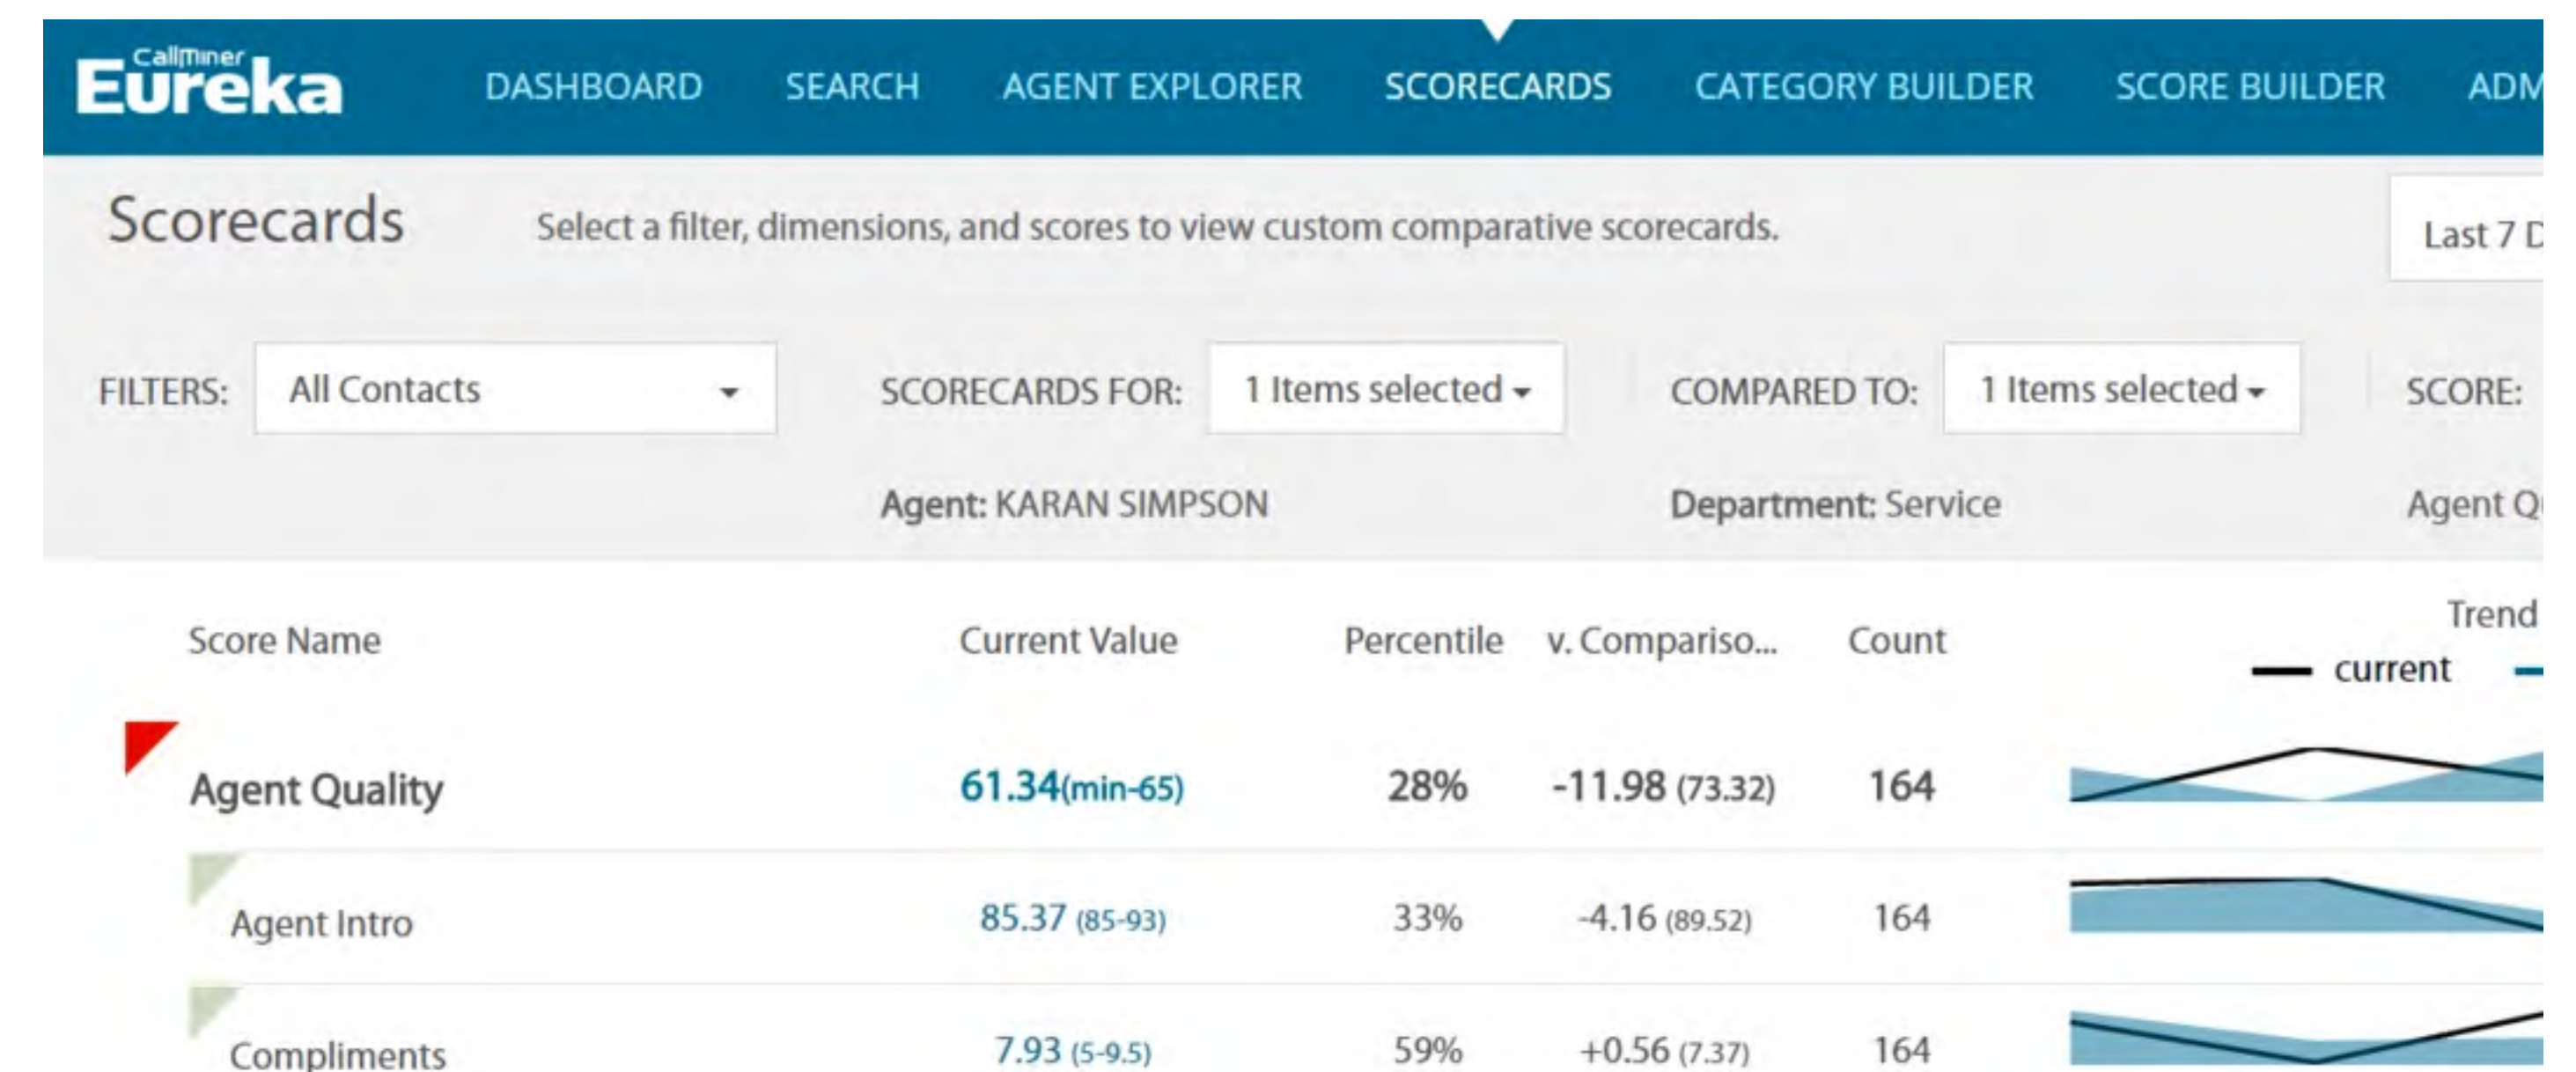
CallMiner Eureka

DASHBOARD SEARCH AGENT EXPLORER SCORECARDS CATEGORY BUILDER SCORE BUILDER ADM

Scorecards

Select a filter, dimensions, and scores to view custom comparative scorecards.

Last 7 D

FILTERS: All Contacts

SCORECARDS FOR: 1 Items selected

COMPARED TO: 1 Items selected

SCORE:

Agent: KARAN SIMPSON

Department: Service

Agent Q

| Score Name | Current Value | Percentile | v. Compariso... | Count | Trend — current |
|---|---|---|---|---|---|
| Agent Quality | 61.34(min-65) | 28% | -11.98 (73.32) | 164 | |
| Agent Intro | 85.37 (85-93) | 33% | -4.16 (89.52) | 164 | |
| Compliments | 7.93 (5-9.5) | 59% | +0.56 (7.37) | 164 | |